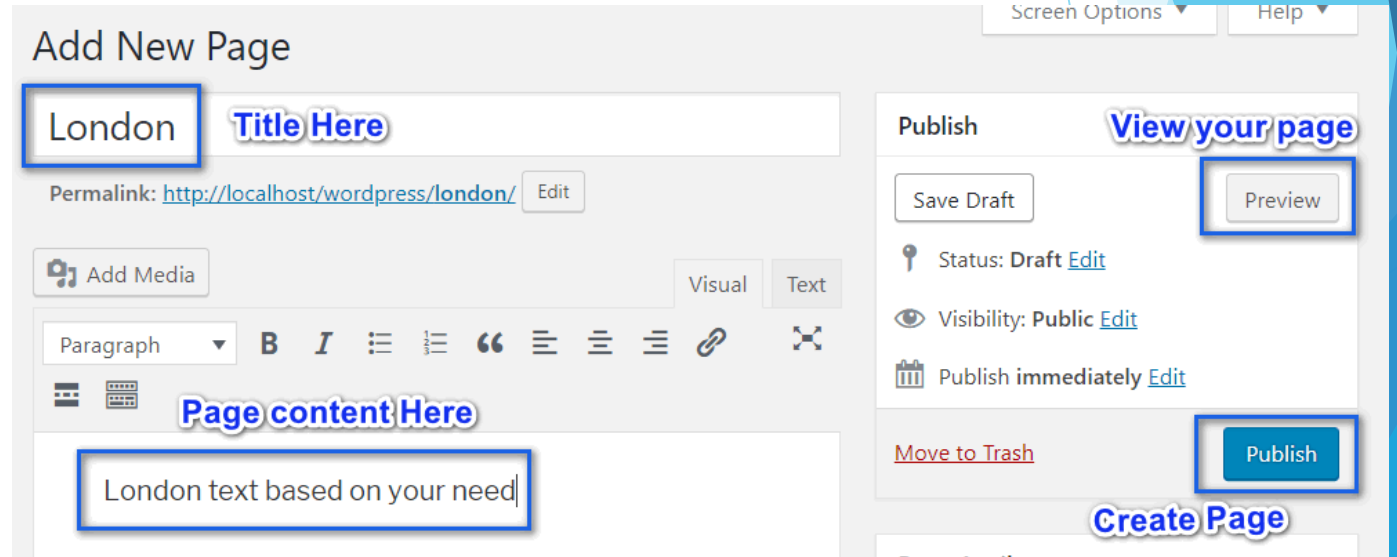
Screen Options ▾
Help ▾

Add New Page

London
Title Here

Permalink: http://localhost/wordpress/london/ Edit

Add Media

Visual
Text

Paragraph

Page content Here

London text based on your need

Publish
View your page

Save Draft
Preview

Status: Draft Edit

Visibility: Public Edit

Publish immediately Edit

Move to Trash
Publish

Create Page